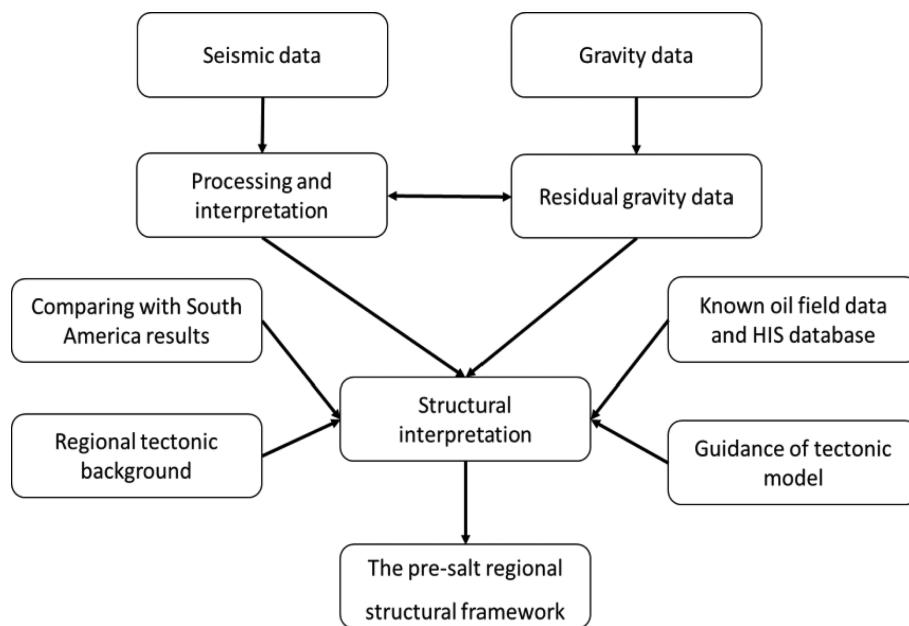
Seismic data

Gravity data

Processing and interpretation

Residual gravity data

Comparing with South America results

Known oil field data and HIS database

Structural interpretation

Regional tectonic background

Guidance of tectonic model

The pre-salt regional structural framework